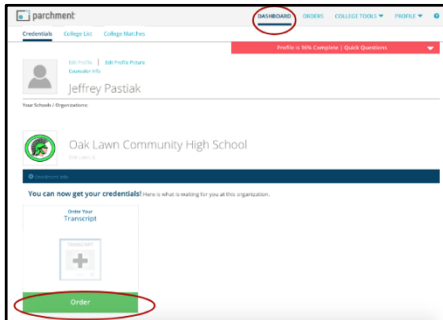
parchment

DASHBOARD ORDERS COLLEGE TOOLS ▾ PROFILE ▾ ?

Credentials College List College Matches

Profile is 56% Complete | Quick Questions

Edit Profile | Edit Profile Picture
Counselor Info

Jeffrey Pastiak

Your Schools / Organizations

Oak Lawn Community High School

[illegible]

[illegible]

You can now get your credentials! Here is what is waiting for you at this organization.

Order Your
Transcript

Order